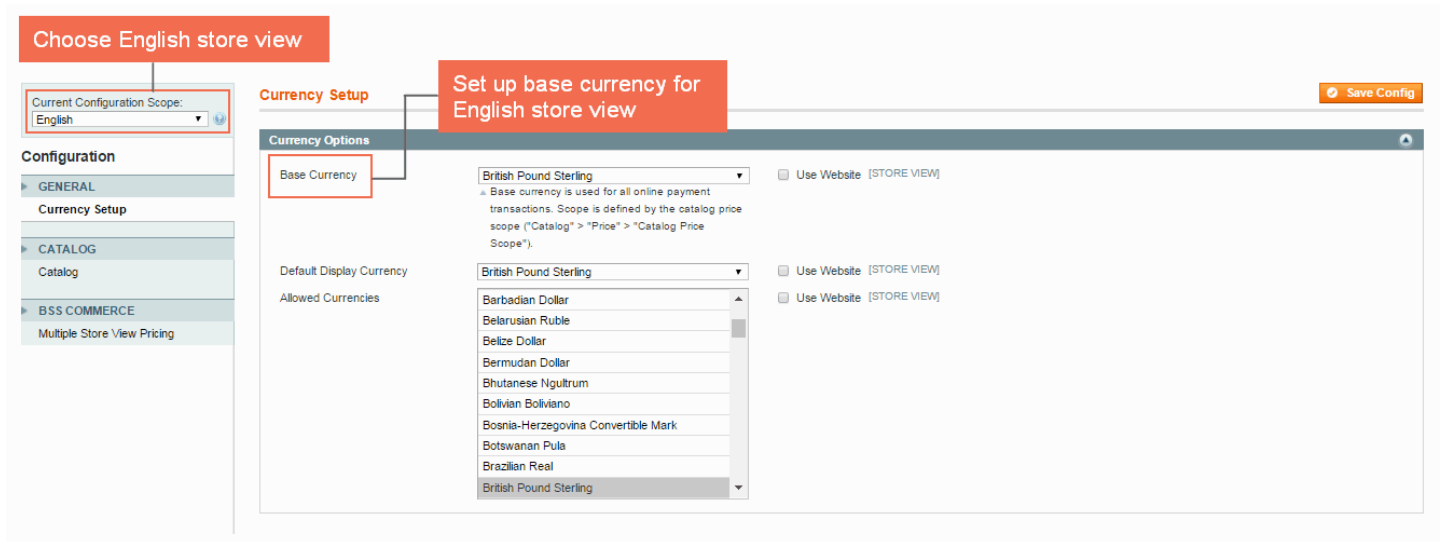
Choose English store view

Current Configuration Scope:
English

Configuration

GENERAL
Currency Setup

CATALOG
Catalog

BSS COMMERCE
Multiple Store View Pricing

Currency Setup

Set up base currency for English store view

Save Config

Currency Options

Base Currency
British Pound Sterling
Base currency is used for all online payment transactions. Scope is defined by the catalog price scope ("Catalog" > "Price" > "Catalog Price Scope").
Use Website [STORE VIEW]

Default Display Currency
British Pound Sterling
Use Website [STORE VIEW]

Allowed Currencies
Barbadian Dollar
Belarusian Ruble
Belize Dollar
Bermudan Dollar
Bhutanese Ngultrum
Bolivian Boliviano
Bosnia-Herzegovina Convertible Mark
Botswanan Pula
Brazilian Real
British Pound Sterling
Use Website [STORE VIEW]